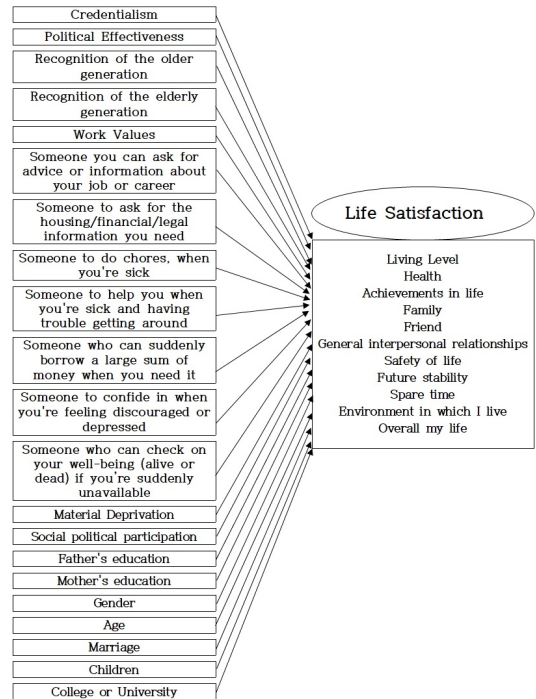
Credentialism

Political Effectiveness

Recognition of the older generation

Recognition of the elderly generation

Work Values

Someone you can ask for advice or information about your job or career

Someone to ask for the housing/financial/legal information you need

Someone to do chores, when you're sick

Someone to help you when you're sick and having trouble getting around

Someone who can suddenly borrow a large sum of money when you need it

Someone to confide in when you're feeling discouraged or depressed

Someone who can check on your well-being (alive or dead) if you're suddenly unavailable

Material Deprivation

Social political participation

Father's education

Mother's education

Gender

Age

Marriage

Children

College or University

Life Satisfaction

Living Level
Health
Achievements in life
Family
Friend
General interpersonal relationships
Safety of life
Future stability
Spare time
Environment in which I live
Overall my life